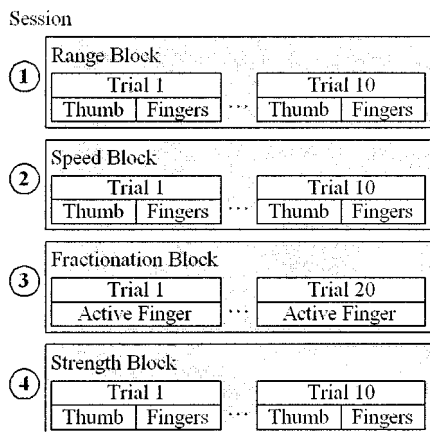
Session

① Range Block

Trial 1

Thumb | Fingers

···

Trial 10

Thumb | Fingers

② Speed Block

Trial 1

Thumb | Fingers

···

Trial 10

Thumb | Fingers

③ Fractionation Block

Trial 1

Active Finger

···

Trial 20

Active Finger

④ Strength Block

Trial 1

Thumb | Fingers

···

Trial 10

Thumb | Fingers